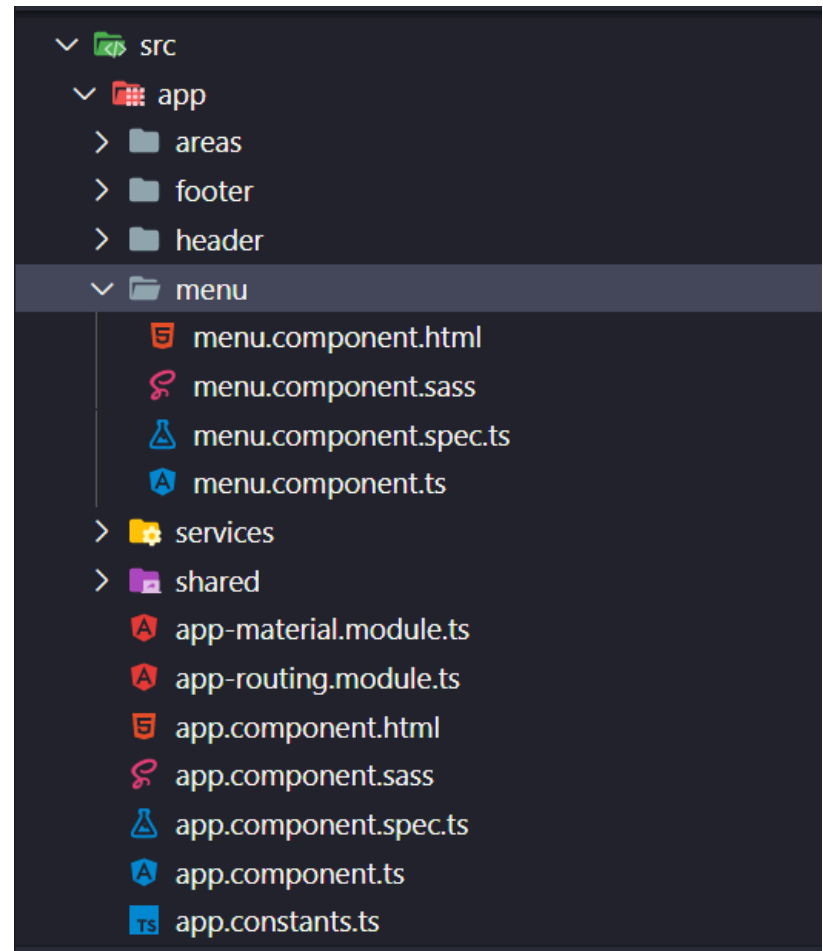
src
app
areas
footer
header
menu
menu.component.html
menu.component.sass
menu.component.spec.ts
menu.component.ts
services
shared
app-material.module.ts
app-routing.module.ts
app.component.html
app.component.sass
app.component.spec.ts
app.component.ts
app.constants.ts